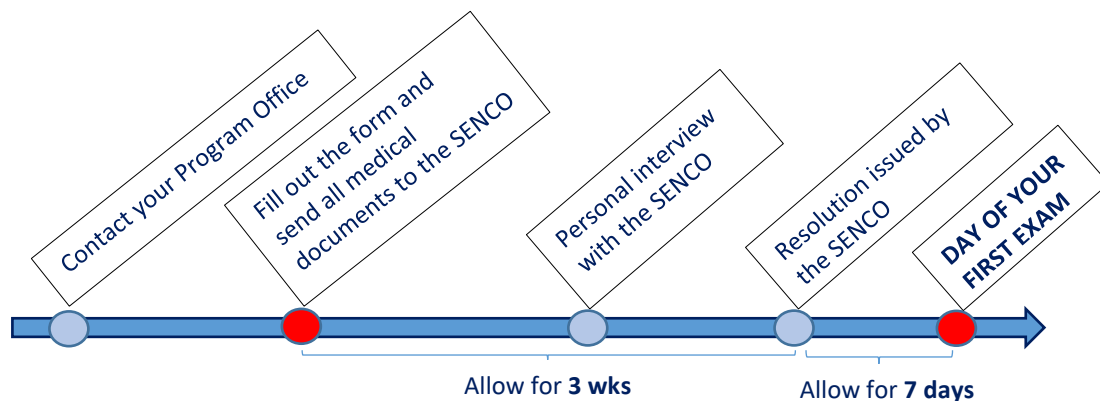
Contact your Program Office

Fill out the form and send all medical documents to the SENCO

Personal interview with the SENCO

Resolution issued by the SENCO

DAY OF YOUR FIRST EXAM

Allow for **3 wks**

Allow for **7 days**